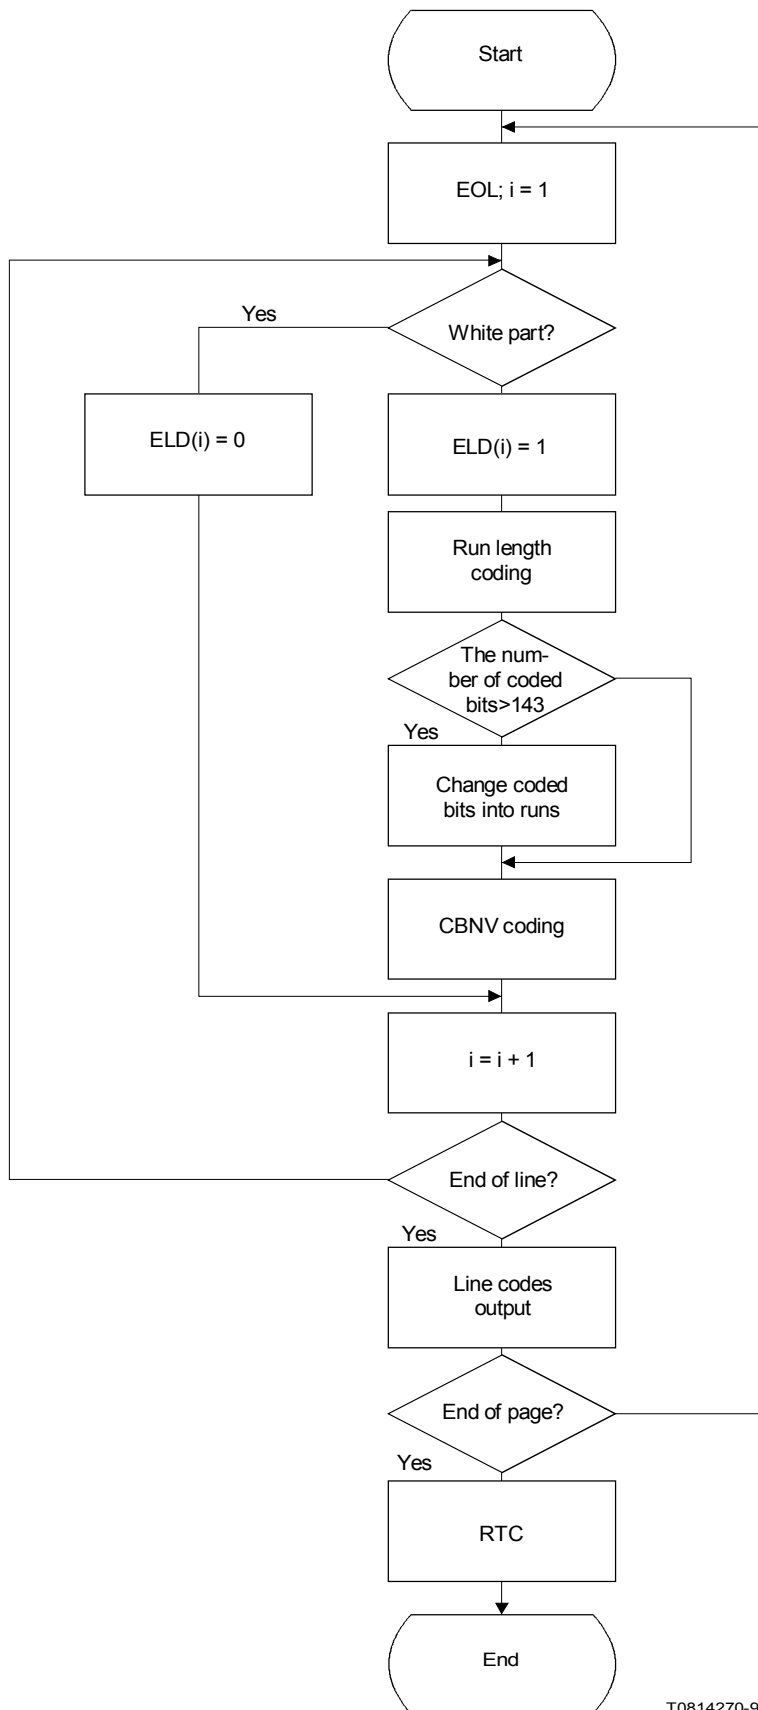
Start

EOL; i = 1

Yes

White part?

ELD(i) = 0

ELD(i) = 1

Run length coding

The number of coded bits>143

Yes

Change coded bits into runs

CBNV coding

i = i + 1

End of line?

Yes

Line codes output

End of page?

Yes

RTC

End

T0814270-9